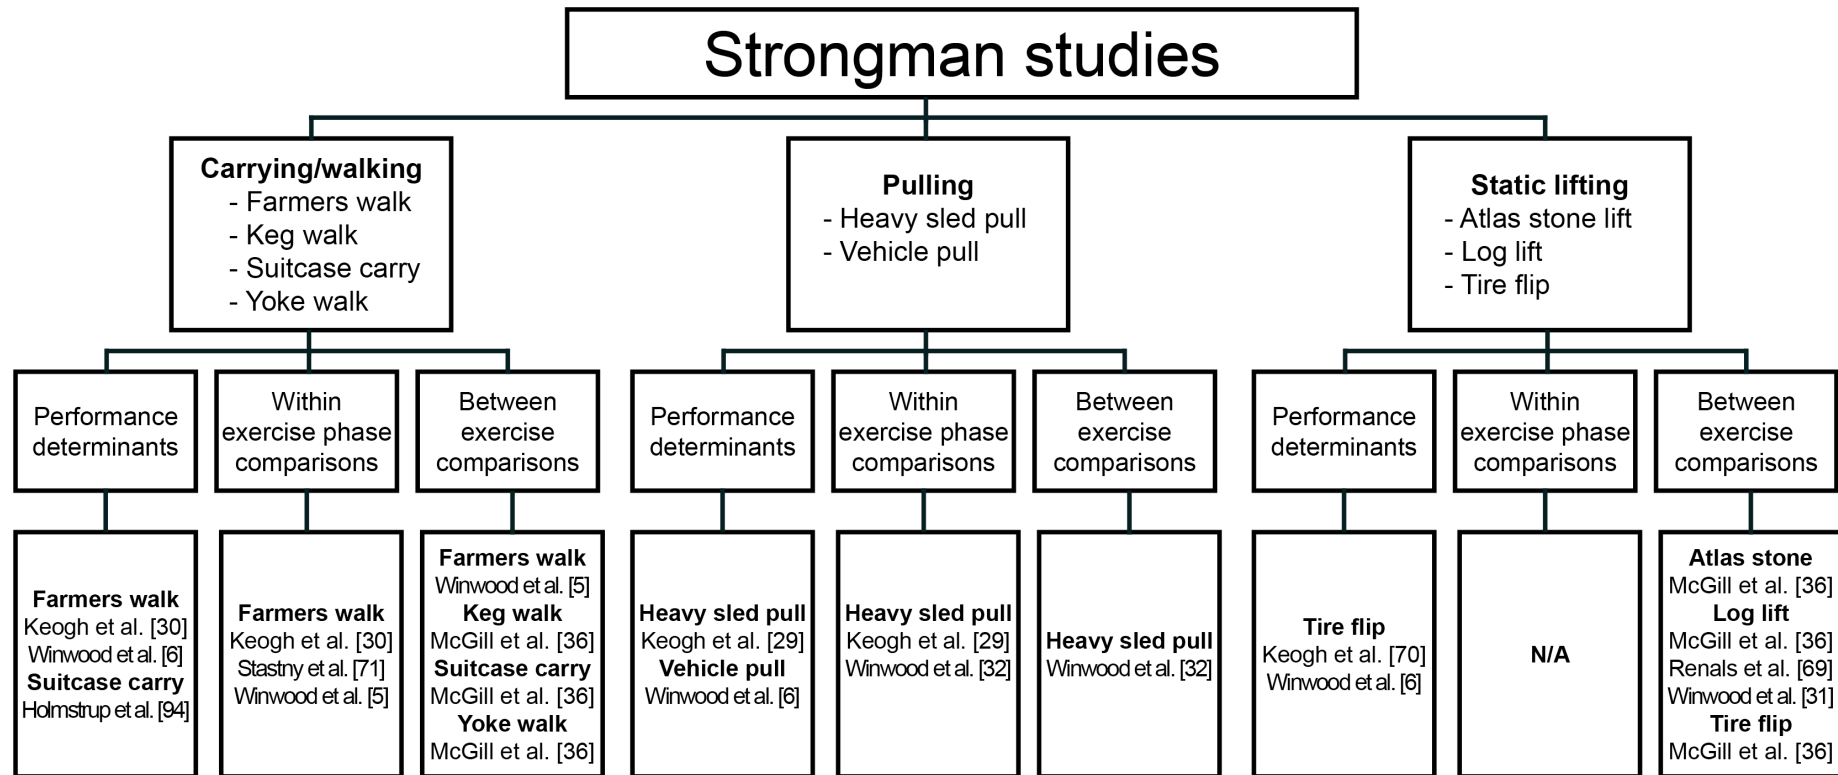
Strongman studies

Carrying/walking
- Farmers walk
- Keg walk
- Suitcase carry
- Yoke walk

Pulling
- Heavy sled pull
- Vehicle pull

Static lifting
- Atlas stone lift
- Log lift
- Tire flip

Performance determinants

Within exercise phase comparisons

Between exercise comparisons

Performance determinants

Within exercise phase comparisons

Between exercise comparisons

Performance determinants

Within exercise phase comparisons

Between exercise comparisons

Farmers walk
Keogh et al. [30]
Winwood et al. [6]
Suitcase carry
Holmstrup et al. [94]

Farmers walk
Keogh et al. [30]
Stastny et al. [71]
Winwood et al. [5]

Farmers walk
Winwood et al. [5]
Keg walk
McGill et al. [36]
Suitcase carry
McGill et al. [36]
Yoke walk
McGill et al. [36]

Heavy sled pull
Keogh et al. [29]
Vehicle pull
Winwood et al. [6]

Heavy sled pull
Keogh et al. [29]
Winwood et al. [32]

Heavy sled pull
Winwood et al. [32]

Tire flip
Keogh et al. [70]
Winwood et al. [6]

N/A

Atlas stone
McGill et al. [36]
Log lift
McGill et al. [36]
Renals et al. [69]
Winwood et al. [31]
Tire flip
McGill et al. [36]